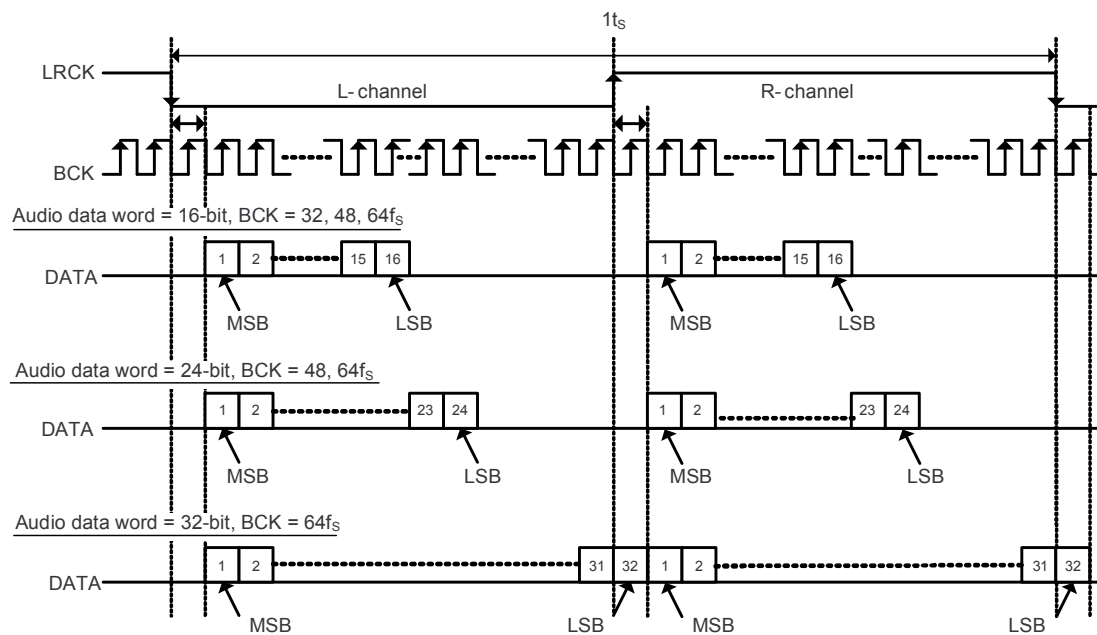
$1t_S$

LRCK

L- channel

R- channel

BCK

Audio data word = 16-bit, BCK = 32, 48, $64f_S$

DATA

1 2 15 16

1 2 15 16

MSB LSB MSB LSB

Audio data word = 24-bit, BCK = 48, $64f_S$

DATA

1 2 23 24

1 2 23 24

MSB LSB MSB LSB

Audio data word = 32-bit, BCK = $64f_S$

DATA

1 2 31 32 1 2 31 32

MSB LSB MSB LSB